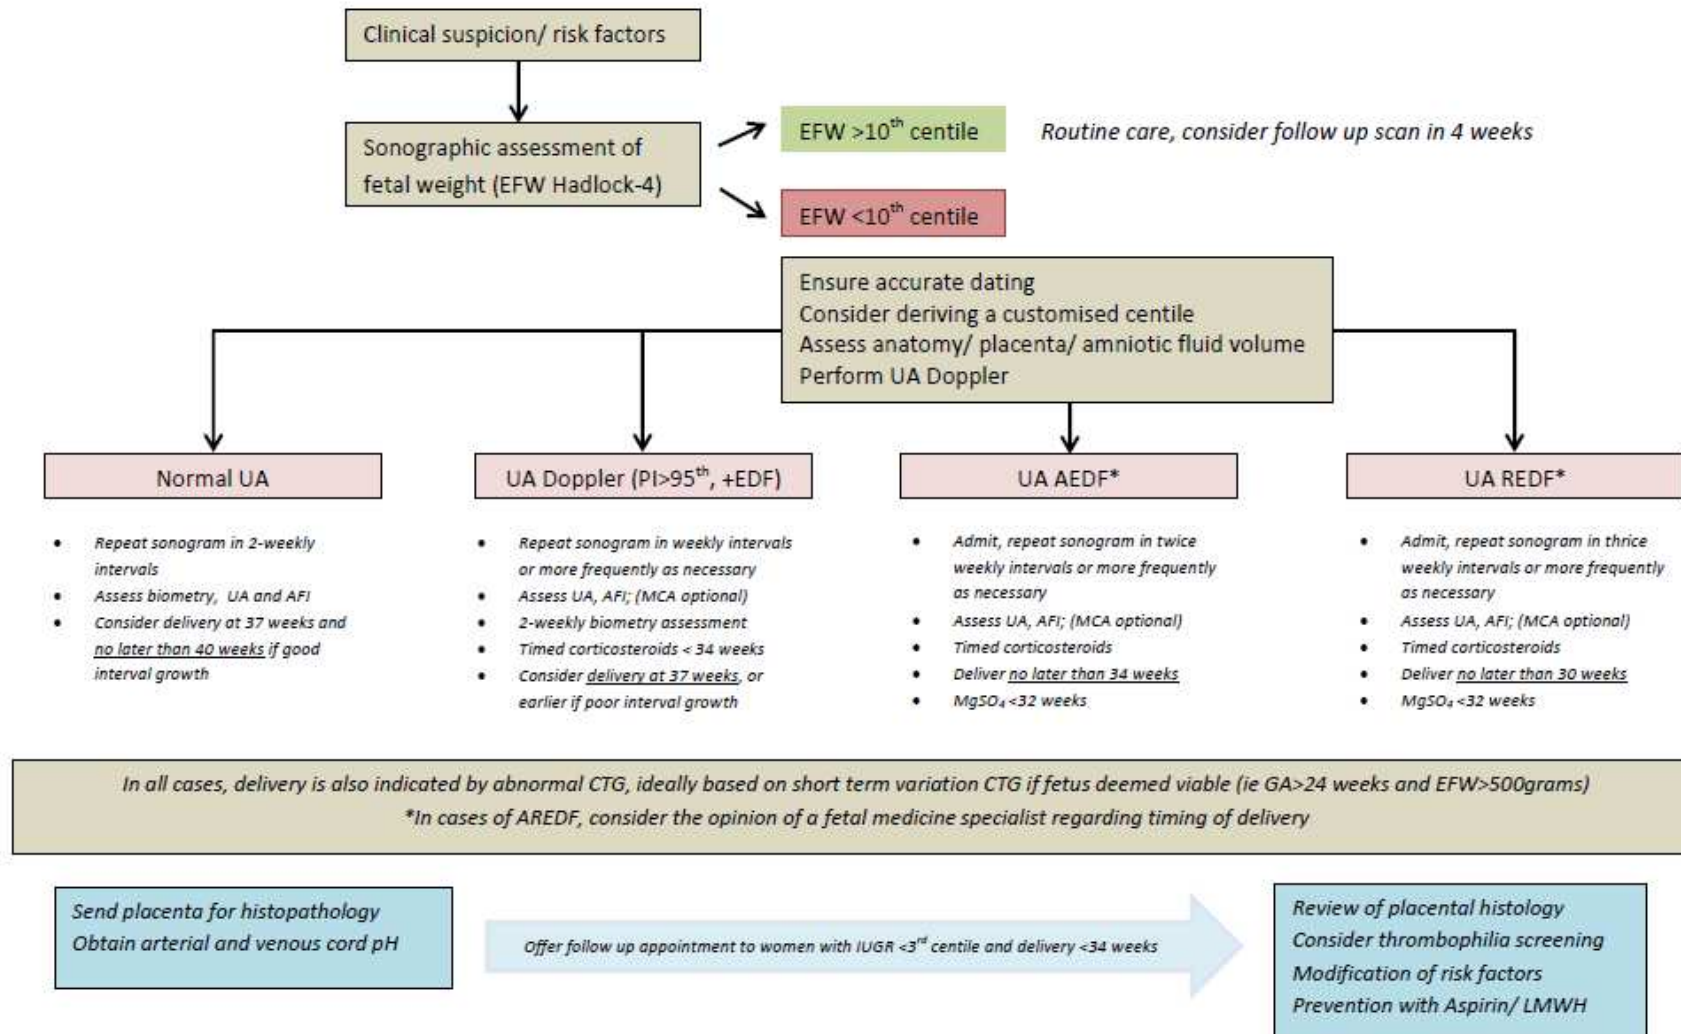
Clinical suspicion/ risk factors

Sonographic assessment of fetal weight (EFW Hadlock-4)

EFW >10$^{th}$ centile

Routine care, consider follow up scan in 4 weeks

EFW <10$^{th}$ centile

Ensure accurate dating
Consider deriving a customised centile
Assess anatomy/ placenta/ amniotic fluid volume
Perform UA Doppler

Normal UA

- Repeat sonogram in 2-weekly intervals
- Assess biometry, UA and AFI
- Consider delivery at 37 weeks and no later than 40 weeks if good interval growth

UA Doppler (PI>95$^{th}$, +EDF)

- Repeat sonogram in weekly intervals or more frequently as necessary
- Assess UA, AFI; (MCA optional)
- 2-weekly biometry assessment
- Timed corticosteroids < 34 weeks
- Consider delivery at 37 weeks, or earlier if poor interval growth

UA AEDF*

- Admit, repeat sonogram in twice weekly intervals or more frequently as necessary
- Assess UA, AFI; (MCA optional)
- Timed corticosteroids
- Deliver no later than 34 weeks
- $MgSO_4$ <32 weeks

UA REDF*

- Admit, repeat sonogram in thrice weekly intervals or more frequently as necessary
- Assess UA, AFI; (MCA optional)
- Timed corticosteroids
- Deliver no later than 30 weeks
- $MgSO_4$ <32 weeks

In all cases, delivery is also indicated by abnormal CTG, ideally based on short term variation CTG if fetus deemed viable (ie GA>24 weeks and EFW>500grams)
*In cases of AREDF, consider the opinion of a fetal medicine specialist regarding timing of delivery

Send placenta for histopathology
Obtain arterial and venous cord pH

Offer follow up appointment to women with IUGR <3$^{rd}$ centile and delivery <34 weeks

Review of placental histology
Consider thrombophilia screening
Modification of risk factors
Prevention with Aspirin/ LMWH